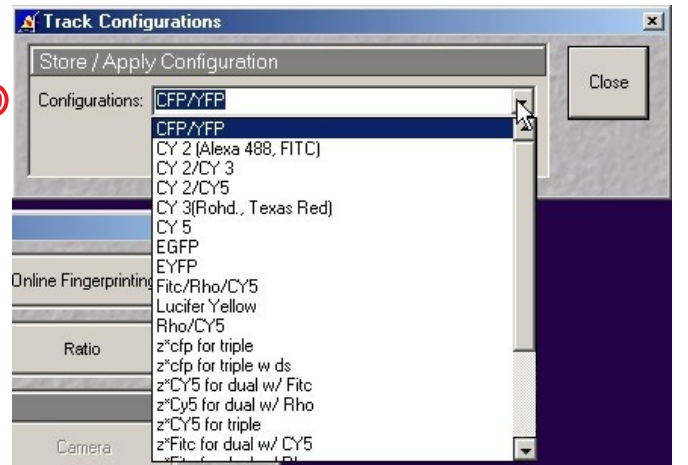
Track Configurations

Store / Apply Configuration

Close

Configurations: CFP/YFP

CFP/YFP
CY 2 (Alexa 488, FITC)
CY 2/CY 3
CY 2/CY5
CY 3(Rohd., Texas Red)
CY 5
EGFP
EYFP
Fitc/Rho/CY5
Lucifer Yellow
Rho/CY5
z*cfp for triple
z*cfp for triple w ds
z*CY5 for dual w/ Fitc
z*Cy5 for dual w/ Rho
z*CY5 for triple
z*Fitc for dual w/ CY5
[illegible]

Online Fingerprinting

Ratio

Camera